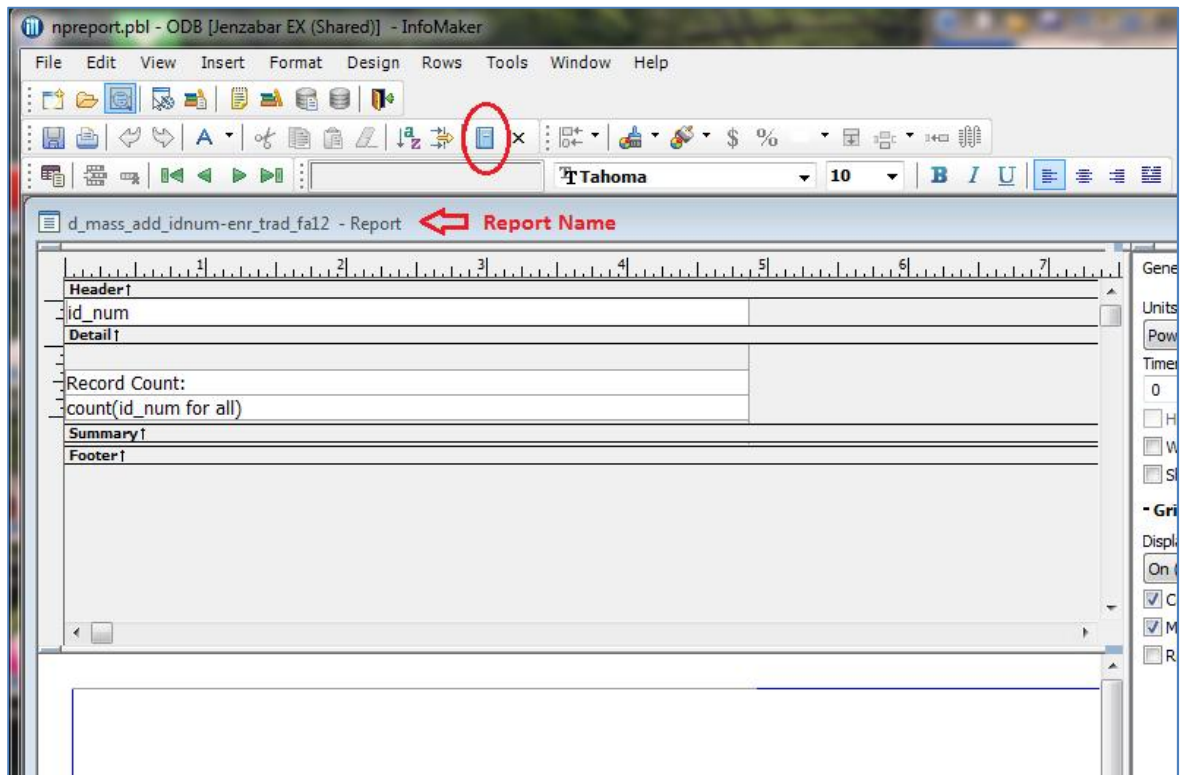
npreport.pbl - ODB [Jenzabar EX (Shared)] - InfoMaker

File Edit View Insert Format Design Rows Tools Window Help

$ %

Tahoma 10 B I U

d_mass_add_idnum-enr_trad_fa12 - Report Report Name

1 2 3 4 5 6 7

Header↑
id_num
Detail↑
Record Count:
count(id_num for all)
Summary↑
Footer↑

Gene
Units
Pow
Timer
0
H
W
Sl
- Gri
Displ
On (
C
M
R